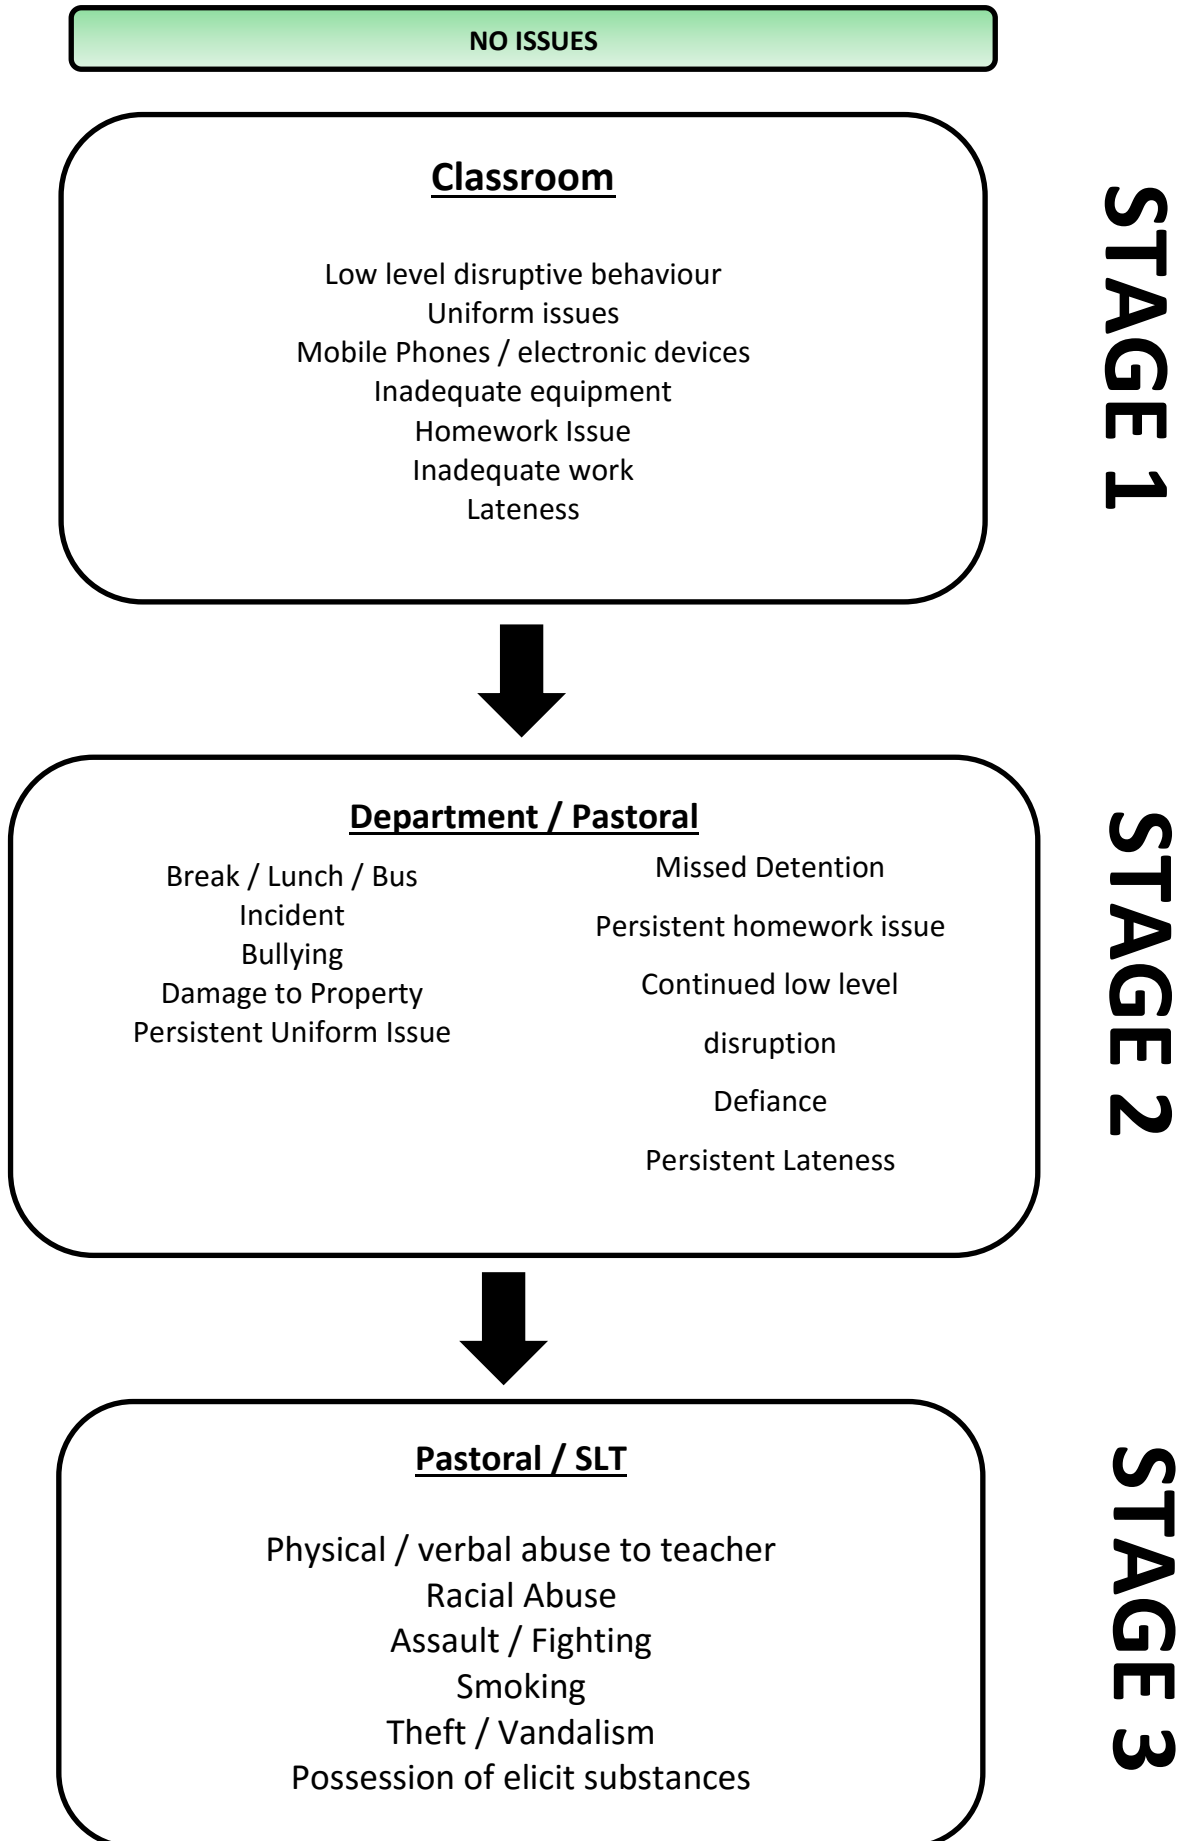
NO ISSUES

Classroom

Low level disruptive behaviour
Uniform issues
Mobile Phones / electronic devices
Inadequate equipment
Homework Issue
Inadequate work
Lateness

STAGE 1

Department / Pastoral

Break / Lunch / Bus Incident
Bullying
Damage to Property
Persistent Uniform Issue

Missed Detention
Persistent homework issue
Continued low level disruption
Defiance
Persistent Lateness

STAGE 2

Pastoral / SLT

Physical / verbal abuse to teacher
Racial Abuse
Assault / Fighting
Smoking
Theft / Vandalism
Possession of elicit substances

STAGE 3